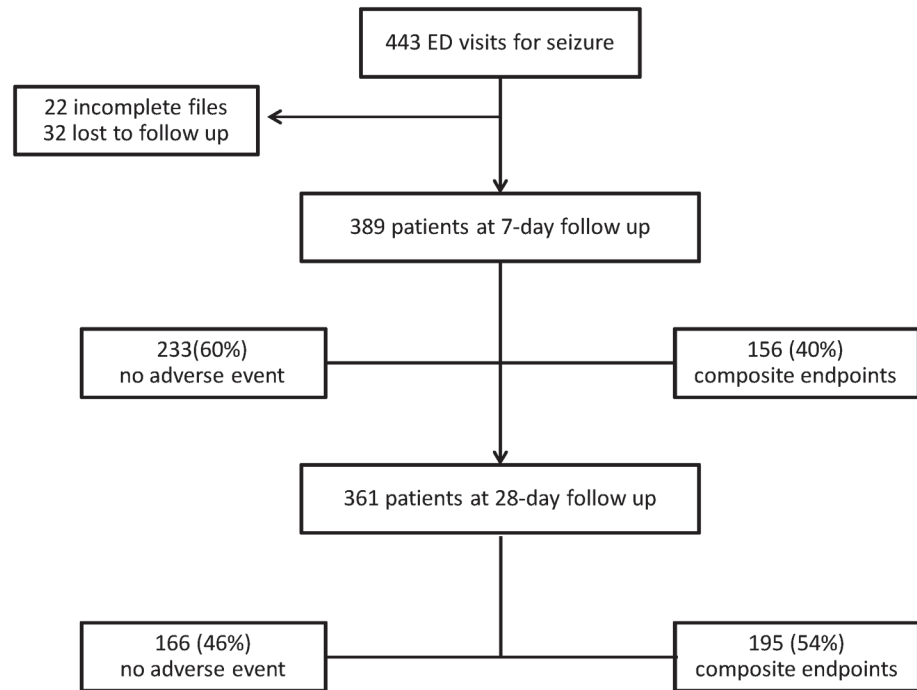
443 ED visits for seizure

22 incomplete files
32 lost to follow up

389 patients at 7-day follow up

233(60%)
no adverse event

156 (40%)
composite endpoints

361 patients at 28-day follow up

166 (46%)
no adverse event

195 (54%)
composite endpoints